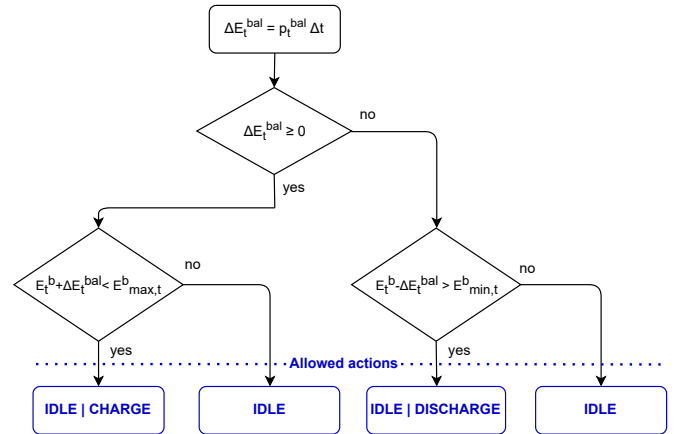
$\Delta E_t^{bal} = p_t^{bal} \Delta t$

$\Delta E_t^{bal} \geq 0$

no

yes

$E_t^b + \Delta E_t^{bal} < E^b_{max,t}$

no

$E_t^b - \Delta E_t^{bal} > E^b_{min,t}$

no

yes

Allowed actions

yes

IDLE | CHARGE

IDLE

IDLE | DISCHARGE

IDLE